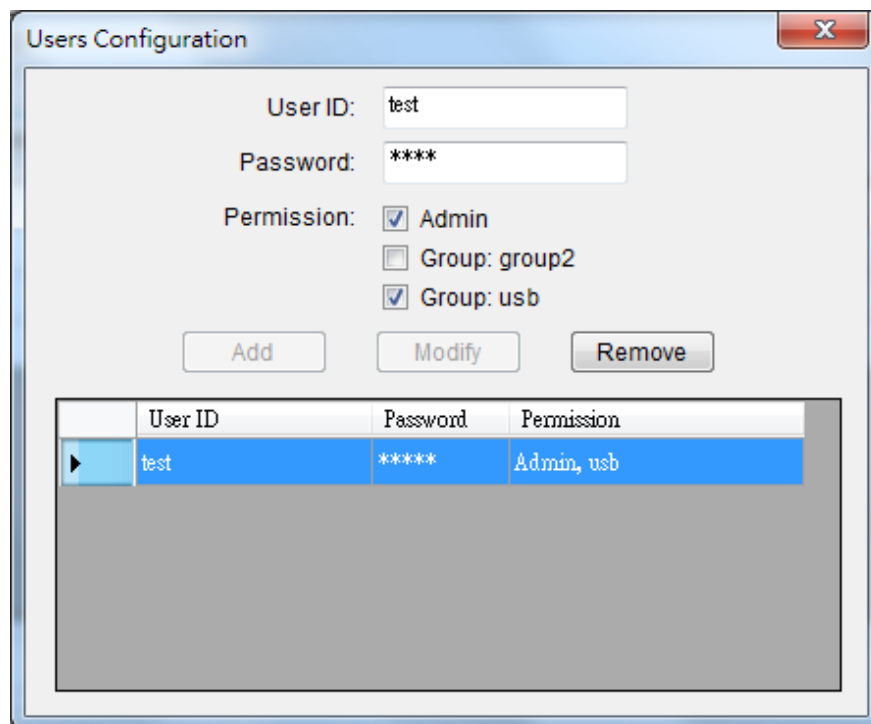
Users Configuration

User ID: test

Password: ****

Permission: Admin

Group: group2

Group: usb

Add Modify Remove

| | User ID | Password | Permission |
|---|---|---|---|
| ▶ | test | ***** | Admin, usb |